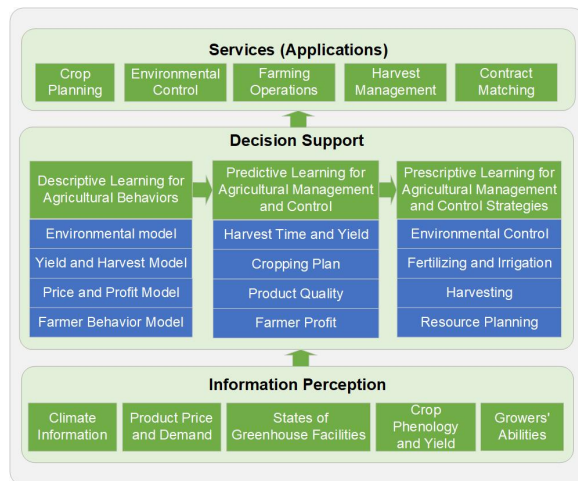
Services (Applications)

Crop Planning

Environmental Control

Farming Operations

Harvest Management

Contract Matching

Decision Support

Descriptive Learning for Agricultural Behaviors

Environmental model

Yield and Harvest Model

Price and Profit Model

Farmer Behavior Model

Predictive Learning for Agricultural Management and Control

Harvest Time and Yield

Cropping Plan

Product Quality

Farmer Profit

Prescriptive Learning for Agricultural Management and Control Strategies

Environmental Control

Fertilizing and Irrigation

Harvesting

Resource Planning

Information Perception

Climate Information

Product Price and Demand

States of Greenhouse Facilities

Crop Phenology and Yield

Growers' Abilities